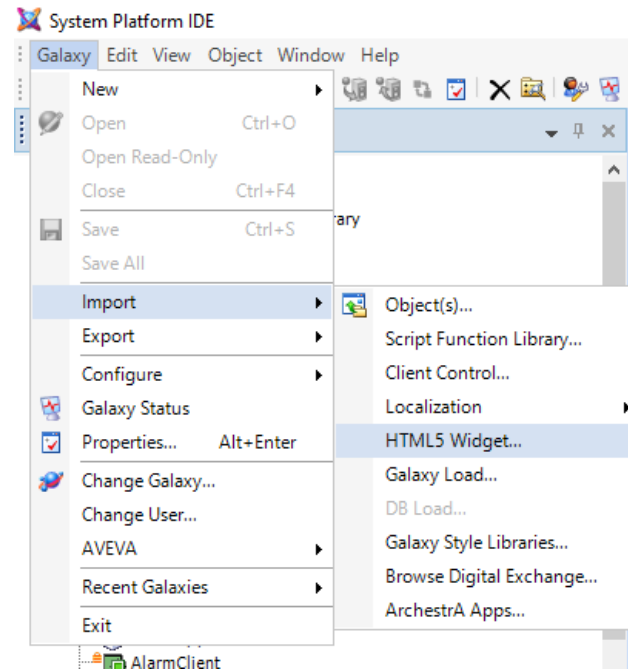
System Platform IDE

Galaxy Edit View Object Window Help

New
Open Ctrl+O
Open Read-Only
Close Ctrl+F4
Save Ctrl+S
Save All
Import
Export
Configure
Galaxy Status
Properties... Alt+Enter
Change Galaxy...
Change User...
AVEVA
Recent Galaxies
Exit

Object(s)...
Script Function Library...
Client Control...
Localization
HTML5 Widget...
Galaxy Load...
DB Load...
Galaxy Style Libraries...
Browse Digital Exchange...
ArchestrA Apps...

rary
AlarmClient